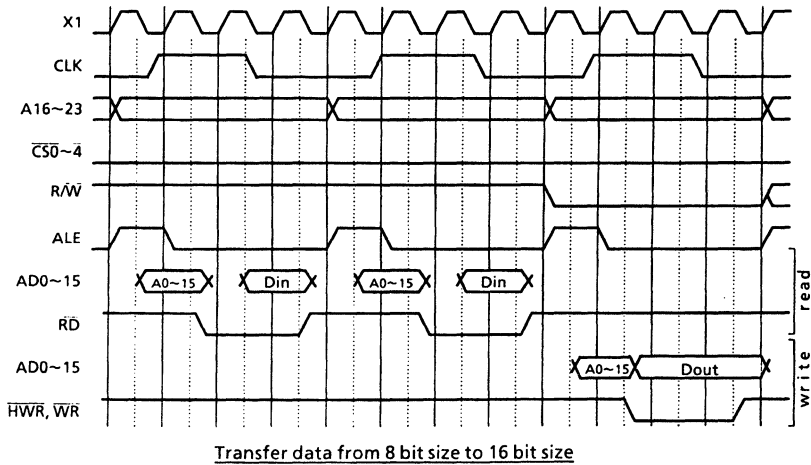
X1

CLK

A16~23

$\overline{CS0}\sim\overline{4}$

$R/\overline{W}$

ALE

AD0~15

A0~15

Din

A0~15

Din

$\overline{RD}$

AD0~15

A0~15

Dout

$\overline{HWR}$, $\overline{WR}$

read

write

Transfer data from 8 bit size to 16 bit size